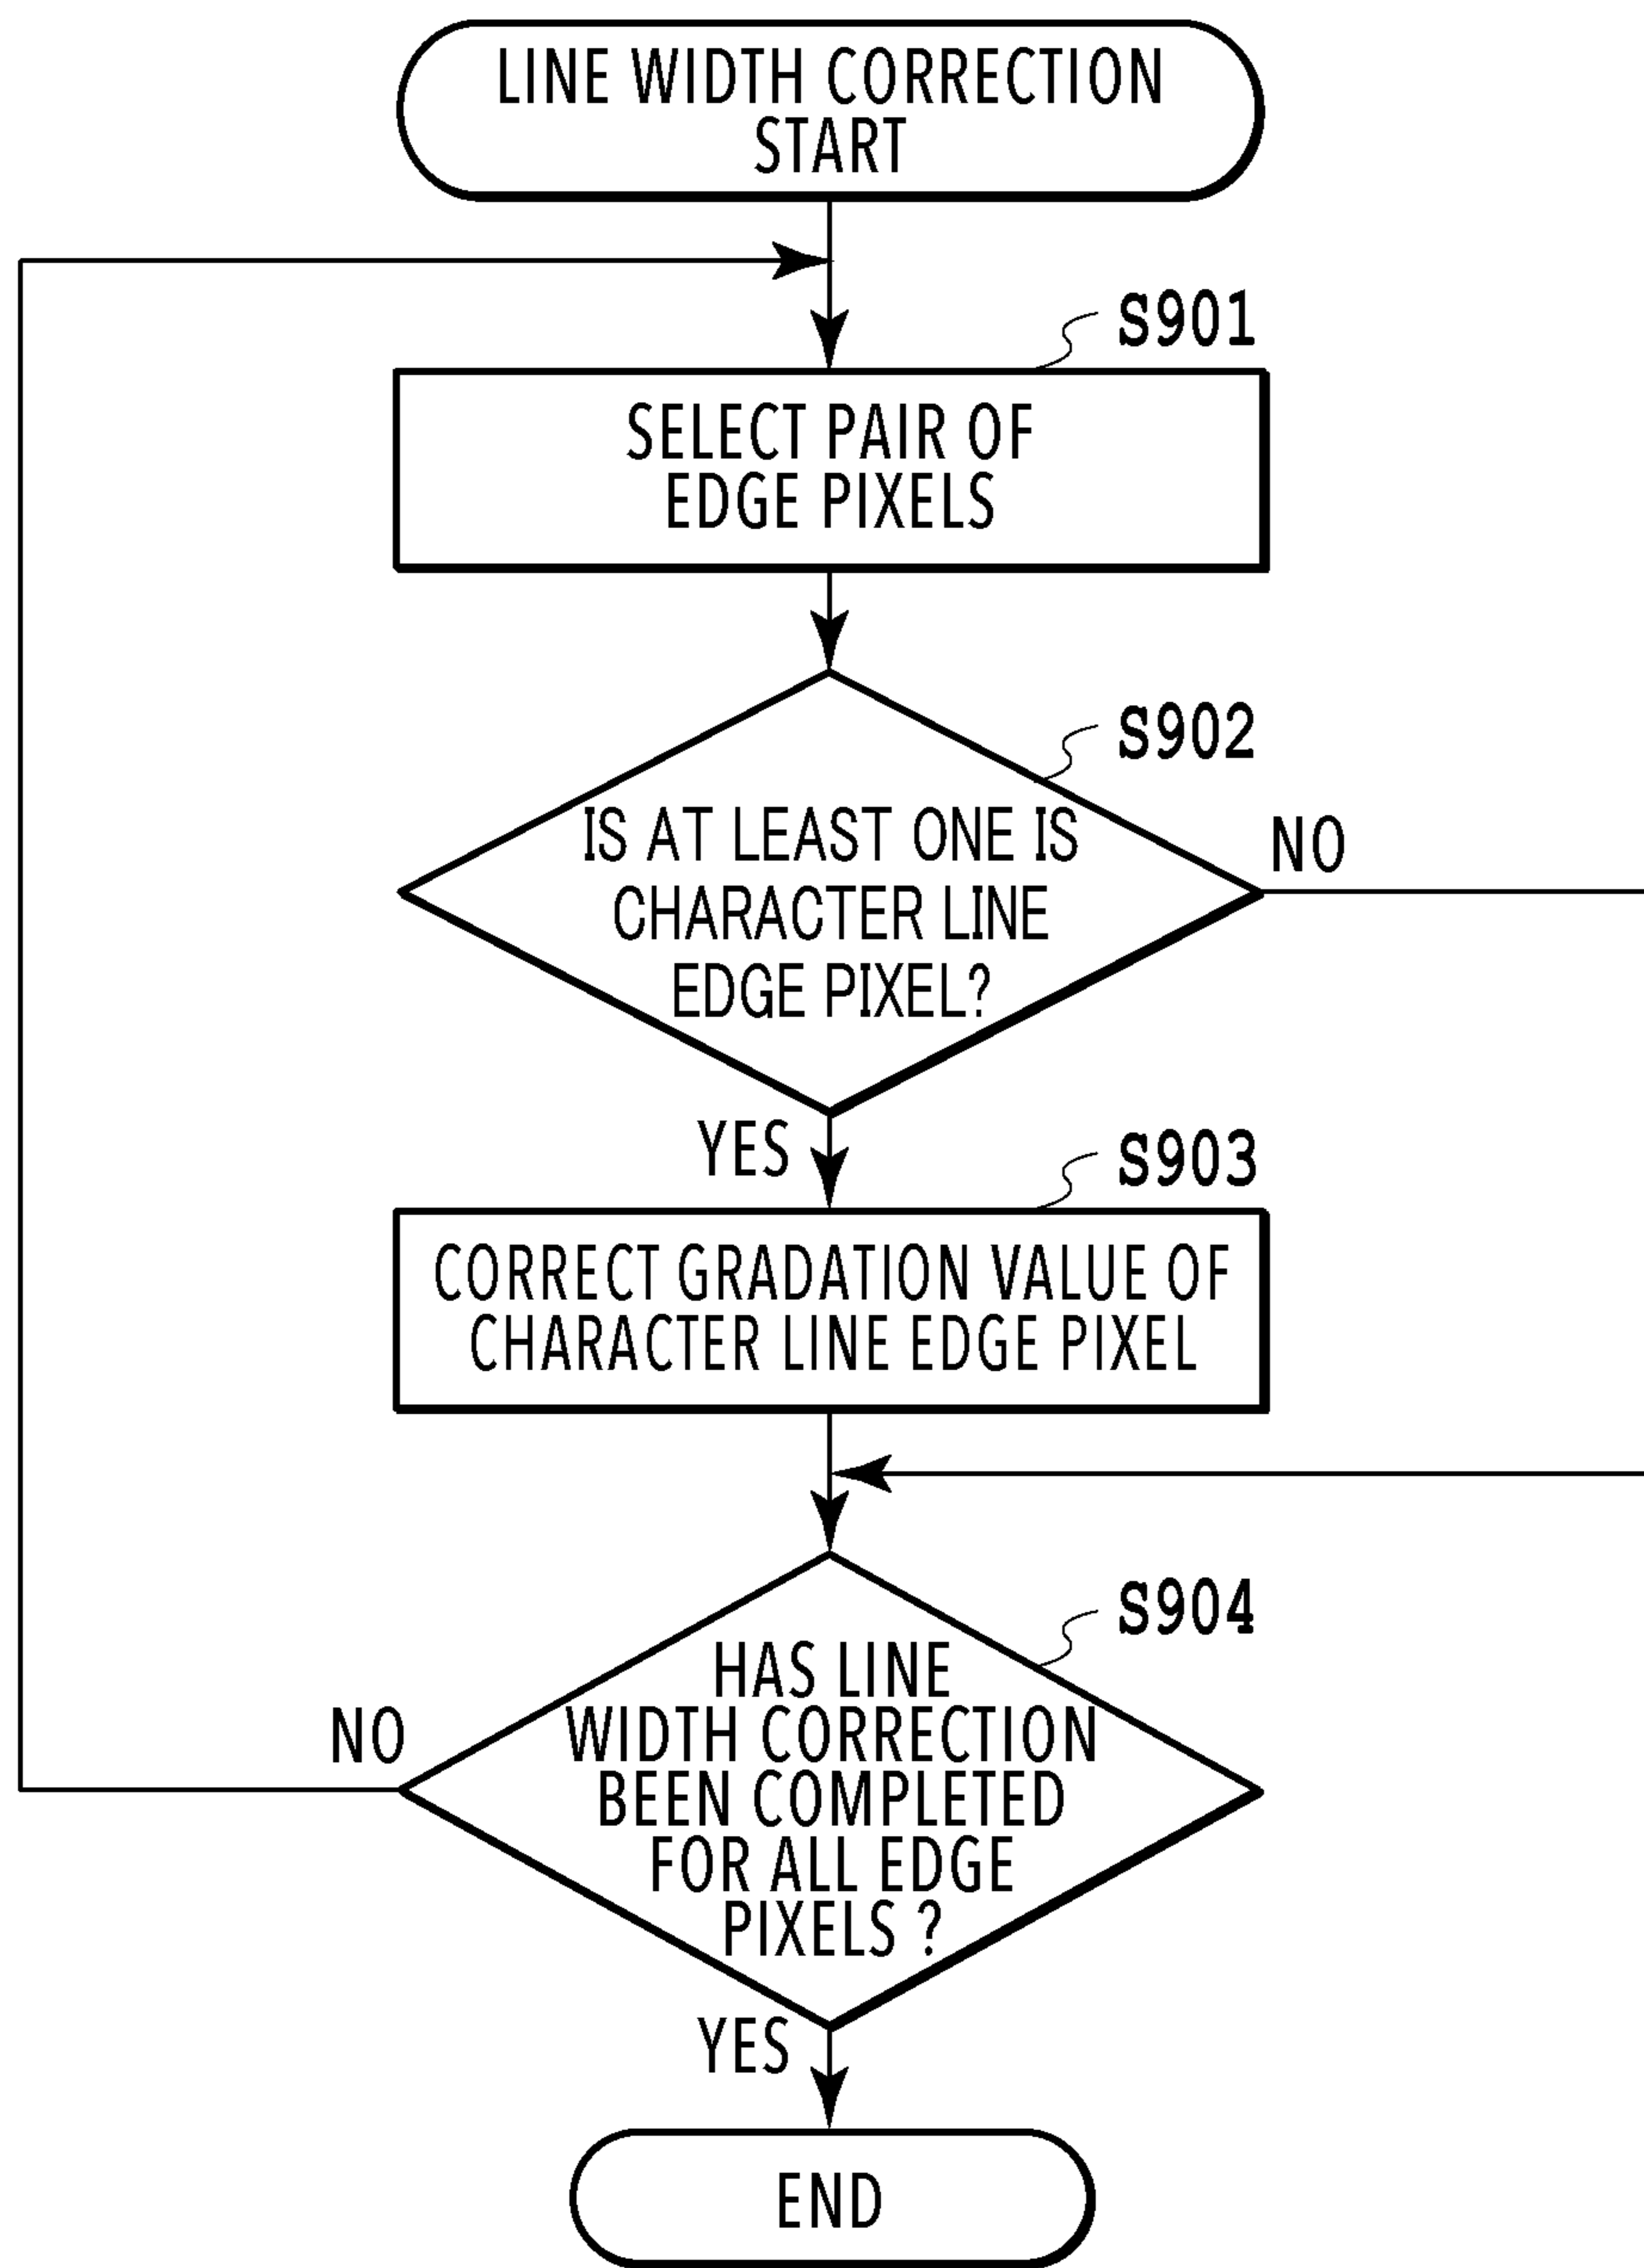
LINE WIDTH CORRECTION START

S901

SELECT PAIR OF EDGE PIXELS

S902

IS AT LEAST ONE IS CHARACTER LINE EDGE PIXEL?

NO

YES

S903

CORRECT GRADATION VALUE OF CHARACTER LINE EDGE PIXEL

S904

HAS LINE WIDTH CORRECTION BEEN COMPLETED FOR ALL EDGE PIXELS ?

NO

YES

END